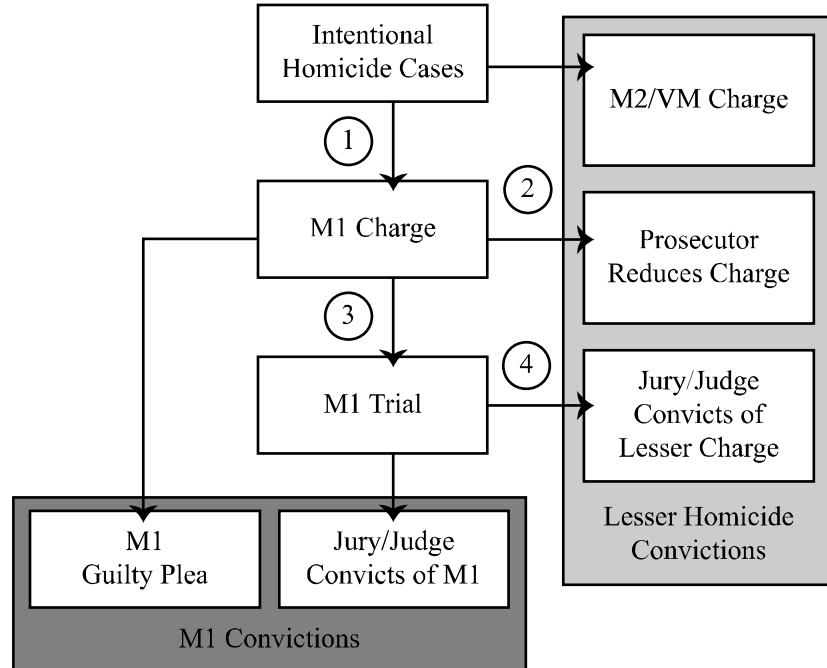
Intentional Homicide Cases

M2/VM Charge

1

M1 Charge

2

Prosecutor Reduces Charge

3

M1 Trial

4

Jury/Judge Convicts of Lesser Charge

Lesser Homicide Convictions

M1 Guilty Plea

Jury/Judge Convicts of M1

M1 Convictions